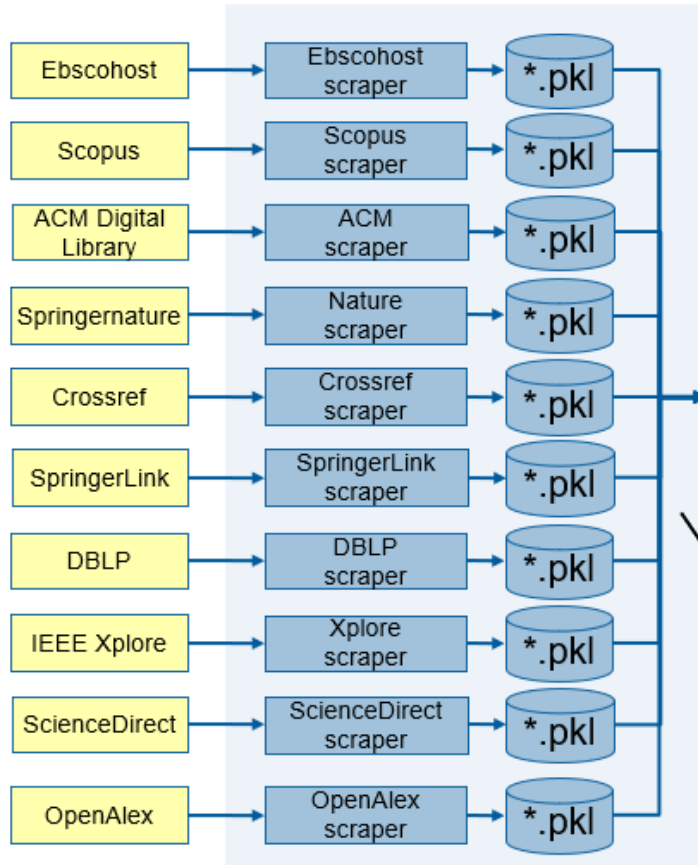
Ebscohost

Ebscohost scraper

*.pkl

Scopus

Scopus scraper

*.pkl

ACM Digital Library

ACM scraper

*.pkl

Springernature

Nature scraper

*.pkl

Crossref

Crossref scraper

*.pkl

SpringerLink

SpringerLink scraper

*.pkl

DBLP

DBLP scraper

*.pkl

IEEE Xplore

Xplore scraper

*.pkl

ScienceDirect

ScienceDirect scraper

*.pkl

OpenAlex

OpenAlex scraper

*.pkl